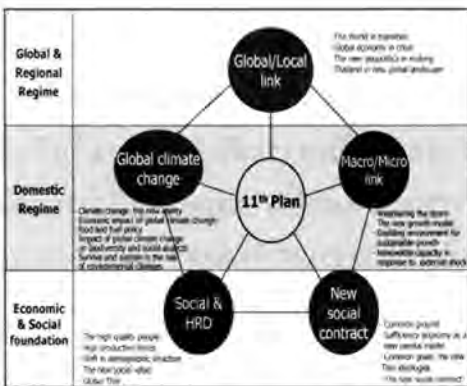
Global & Regional Regime

Domestic Regime

Economic & Social foundation

Global/Local link

The world in transition
Global economy in crisis
The new geopolitics in making
Thailand in new global landscape

Global climate change

Macro/Micro link

11th Plan

Climate change: the new reality
Economic impact of global climate change
Food and fuel policy
Impact of global climate change on biodiversity and social aspects
Survive and sustain in the new era of environmental changes

Rebalancing the system
The new growth model
Enabling environment for sustainable growth
Renewable capacity in response to external shocks

Social & HRD

New social contract

The high quality people
High productive force
Shift in demographic structure
The new social value
Global Thai

Common ground
Sufficiency economy as a new social model
Common goals: the new Thai ideologies
The new social contract